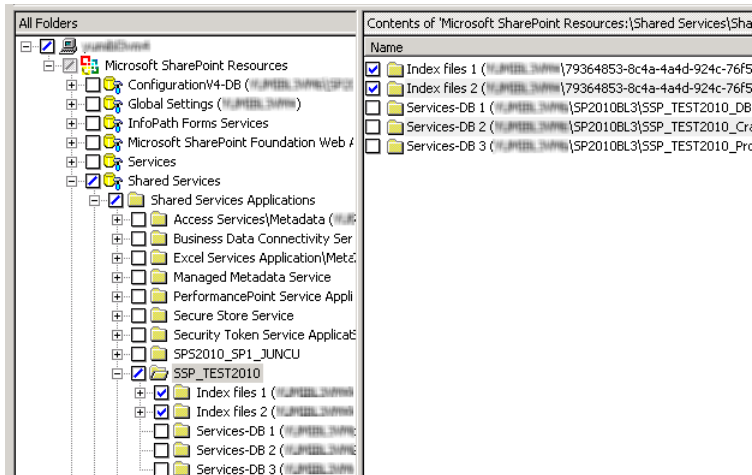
All Folders

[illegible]
Microsoft SharePoint Resources
ConfigurationV4-DB ([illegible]
Global Settings ([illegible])
InfoPath Forms Services
Microsoft SharePoint Foundation Web A
Services
Shared Services
Shared Services Applications
Access Services\Metadata ([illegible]
Business Data Connectivity Ser
Excel Services Application\Meta
Managed Metadata Service
PerformancePoint Service Appli
Secure Store Service
Security Token Service Applicat
SPS2010_SP1_JUNCU
SSP_TEST2010
Index files 1 ([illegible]
Index files 2 ([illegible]
Services-DB 1 ([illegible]
Services-DB 2 ([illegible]
Services-DB 3 ([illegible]

Contents of 'Microsoft SharePoint Resources:\Shared Services\Sha

Name
Index files 1 ([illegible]\79364853-8c4a-4a4d-924c-76f5
Index files 2 ([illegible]\79364853-8c4a-4a4d-924c-76f5
Services-DB 1 ([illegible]\SP2010BL3\SSP_TEST2010_DB
Services-DB 2 ([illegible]\SP2010BL3\SSP_TEST2010_Cra
Services-DB 3 ([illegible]\SP2010BL3\SSP_TEST2010_Pro